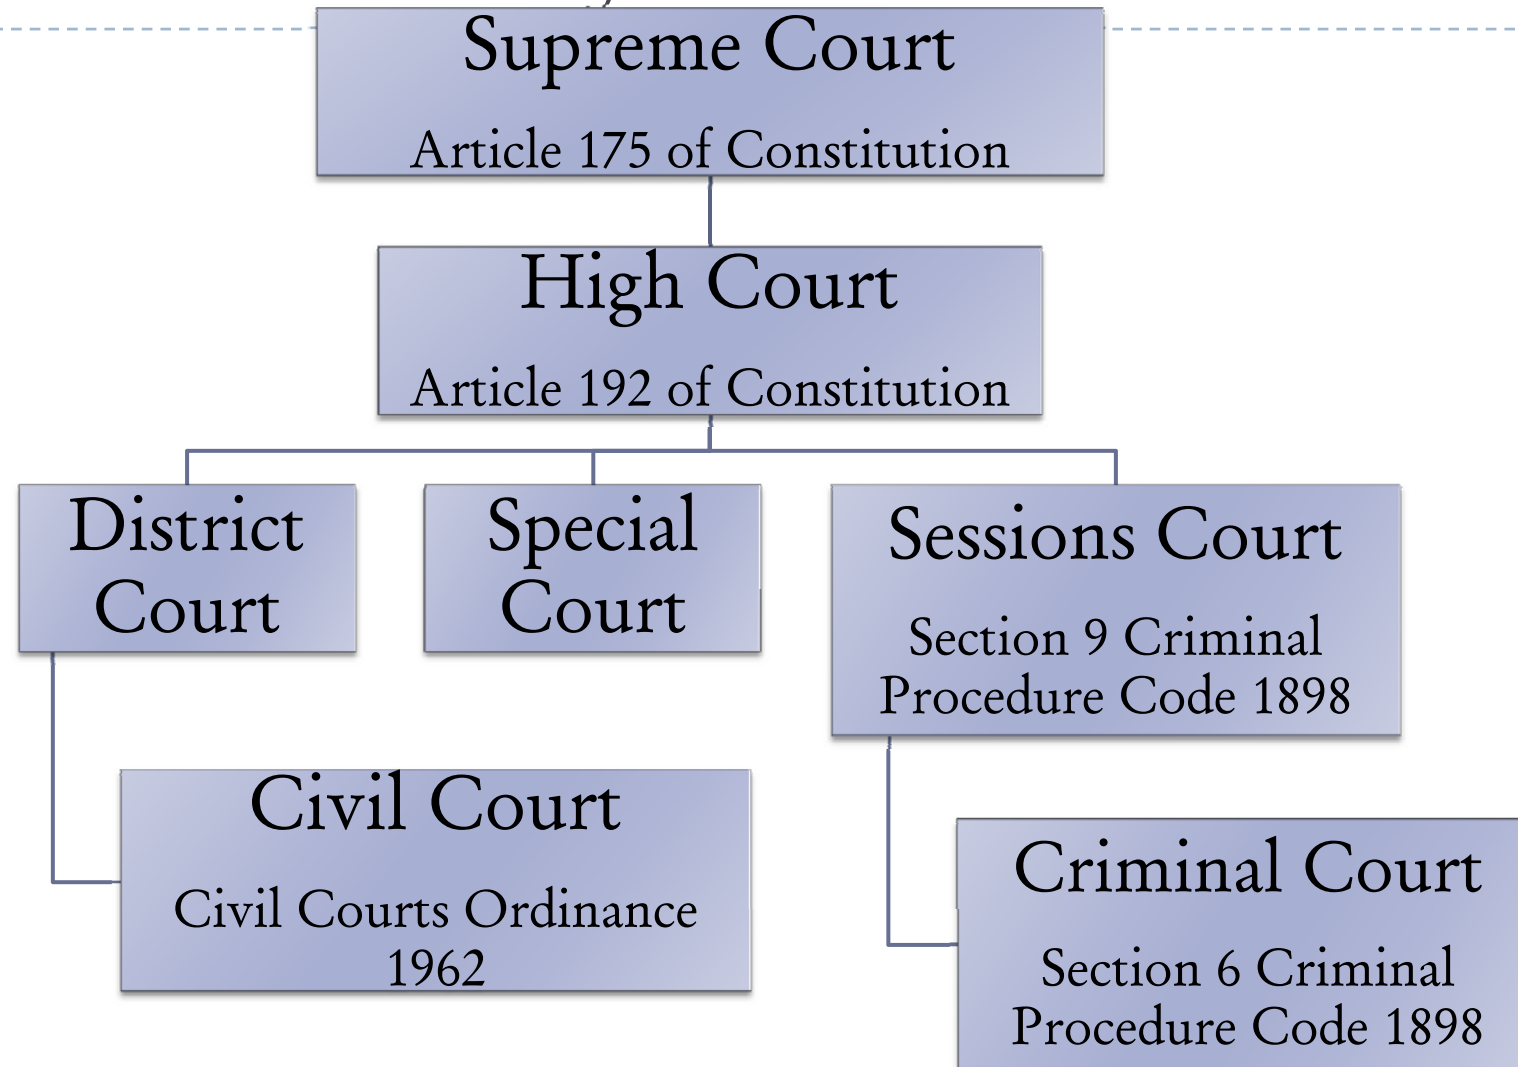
Supreme Court

Article 175 of Constitution

High Court

Article 192 of Constitution

District Court

Special Court

Sessions Court

Section 9 Criminal Procedure Code 1898

Civil Court

Civil Courts Ordinance 1962

Criminal Court

Section 6 Criminal Procedure Code 1898